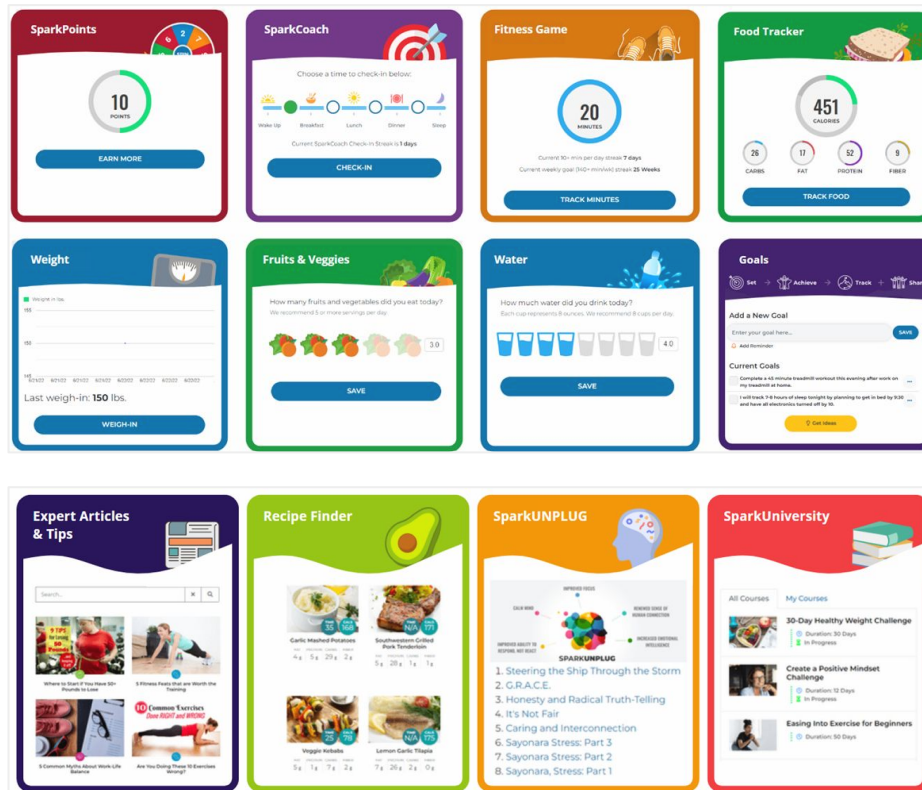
SparkPoints

10
POINTS

EARN MORE

SparkCoach

Choose a time to check-in below:

Wake Up Breakfast Lunch Dinner Sleep

Current SparkCoach Check-In Streak is 1 days

CHECK-IN

Fitness Game

20
MINUTES

Current 10+ min per day streak 7 days
Current weekly goal (150+ min/wk) streak 25 Weeks

TRACK MINUTES

Food Tracker

451
CALORIES

26 CARBS
17 FAT
52 PROTEIN
9 FIBER

TRACK FOOD

Weight

Weight in lbs.

155
150
145

Last weigh-in: 150 lbs.

WEIGH-IN

Fruits & Veggies

How many fruits and vegetables did you eat today?
We recommend 5 or more servings per day.

3.0

SAVE

Water

How much water did you drink today?
Each cup represents 8 ounces. We recommend 8 cups per day.

4.0

SAVE

Goals

Set → Achieve → Track → Shar

Add a New Goal

Enter your goal here...

SAVE

Add Reminder

Current Goals

Complete a 45 minute treadmill workout this evening after work on my treadmill at home.

I will track 7-8 hours of sleep tonight by planning to get in bed by 9:30 and have all electronics turned off by 10.

Get Ideas

Expert Articles & Tips

Search...

Where to Start if You Have 50+ Pounds to Lose

5 Fitness Fears that are Worth the Training

5 Common Myths About Work-Life Balance

10 Common Exercises Done RIGHT and WRONG

Are You Doing These 10 Exercises Wrong?

Recipe Finder

Garlic Mashed Potatoes
4g 5g 29g 2g

Southwestern Grilled Pork Tenderloin
5g 28g 1g 2g

Veggie Kebabs
5g 1g 7g 2g

Lemon Garlic Tilapia
7g 28g 2g 0g

SparkUNPLUG

IMPROVED FOCUS
CALM MIND
RENEWED SENSE OF HUMAN CONNECTION
IMPROVED ABILITY TO RESPOND, NOT REACT
INCREASED EMOTIONAL INTELLIGENCE
SPARKUNPLUG

1. Steering the Ship Through the Storm
2. G.R.A.C.E.
3. Honesty and Radical Truth-Telling
4. It's Not Fair
5. Caring and Interconnection
6. Sayonara Stress: Part 3
7. Sayonara Stress: Part 2
8. Sayonara, Stress: Part 1

SparkUniversity

All Courses My Courses

30-Day Healthy Weight Challenge
Duration: 30 Days
In Progress

Create a Positive Mindset Challenge
Duration: 12 Days
In Progress

Easing Into Exercise for Beginners
Duration: 50 Days